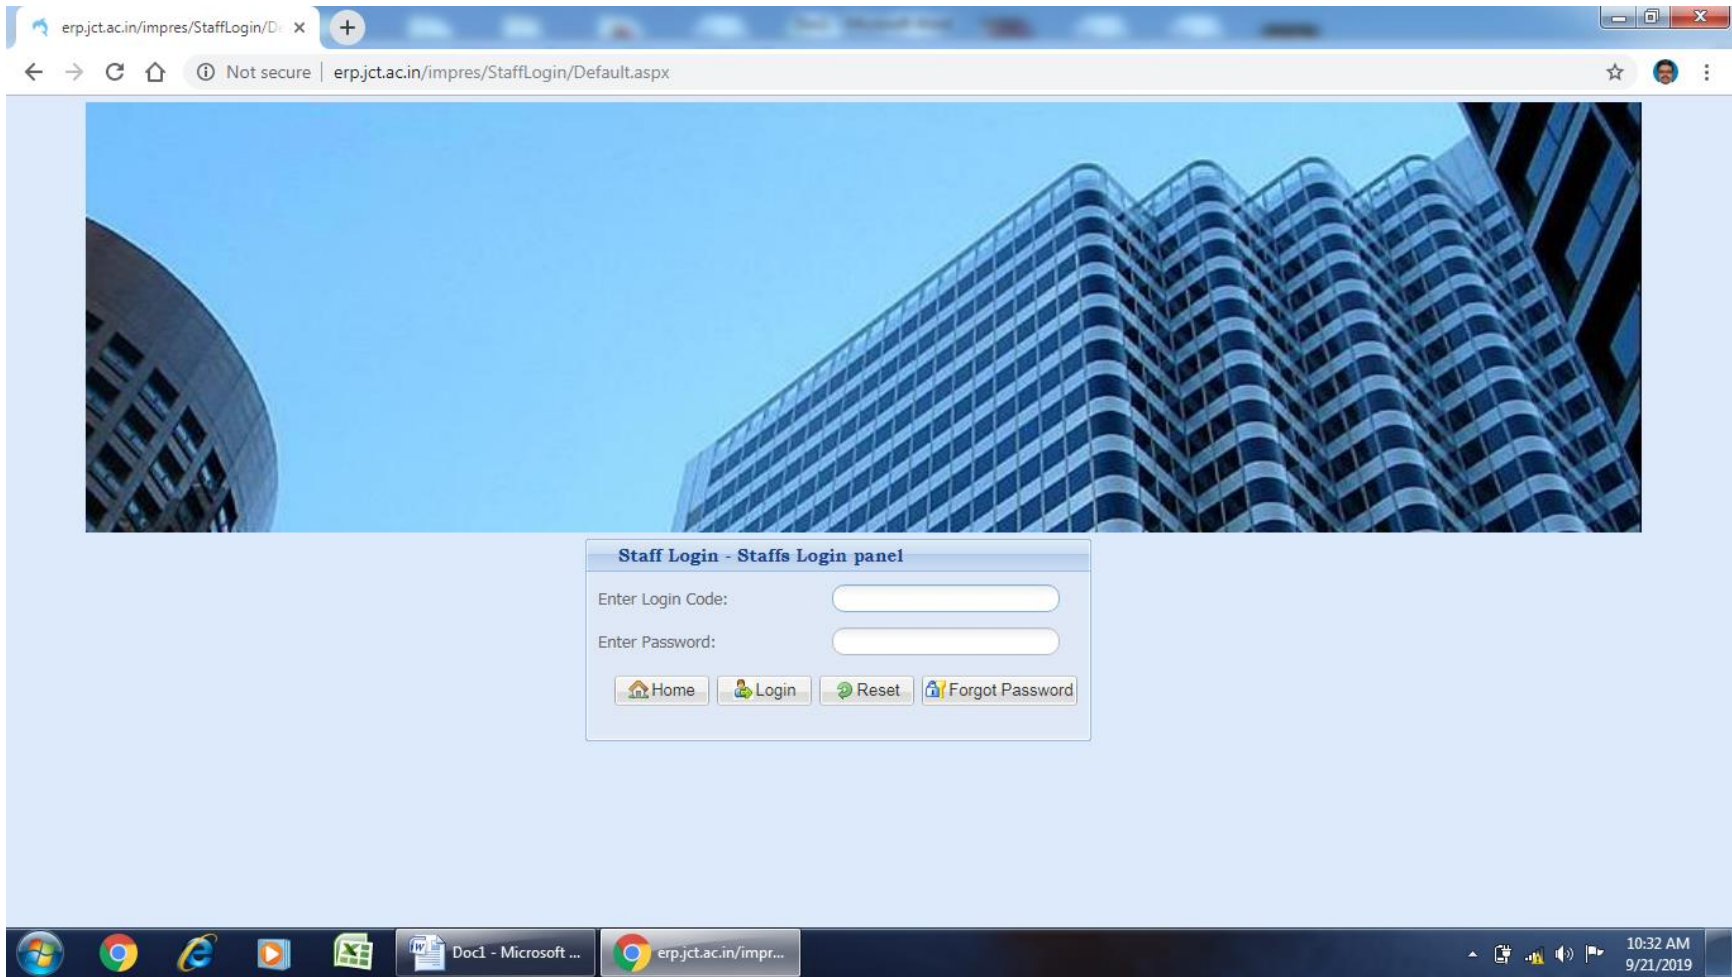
erp.jct.ac.in/impres/StaffLogin/D

Not secure | erp.jct.ac.in/impres/StaffLogin/Default.aspx

Staff Login - Staffs Login panel

Enter Login Code:

Enter Password:

Home Login Reset Forgot Password

Doc1 - Microsoft ...
erp.jct.ac.in/impr...

10:32 AM
9/21/2019